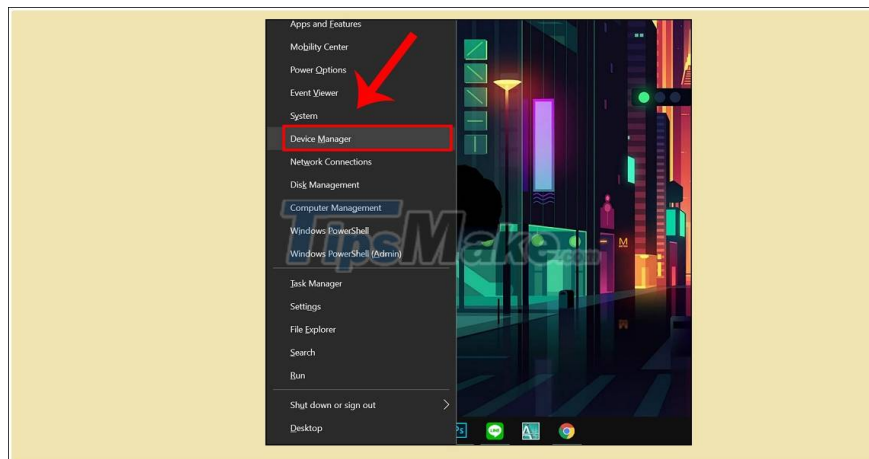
Apps and Features
Mobility Center
Power Options
Event Viewer
System
Device Manager
Network Connections
Disk Management
Computer Management
Windows PowerShell
Windows PowerShell (Admin)
Task Manager
Settings
File Explorer
Search
Run
Shut down or sign out
Desktop

M

TipsMake.com